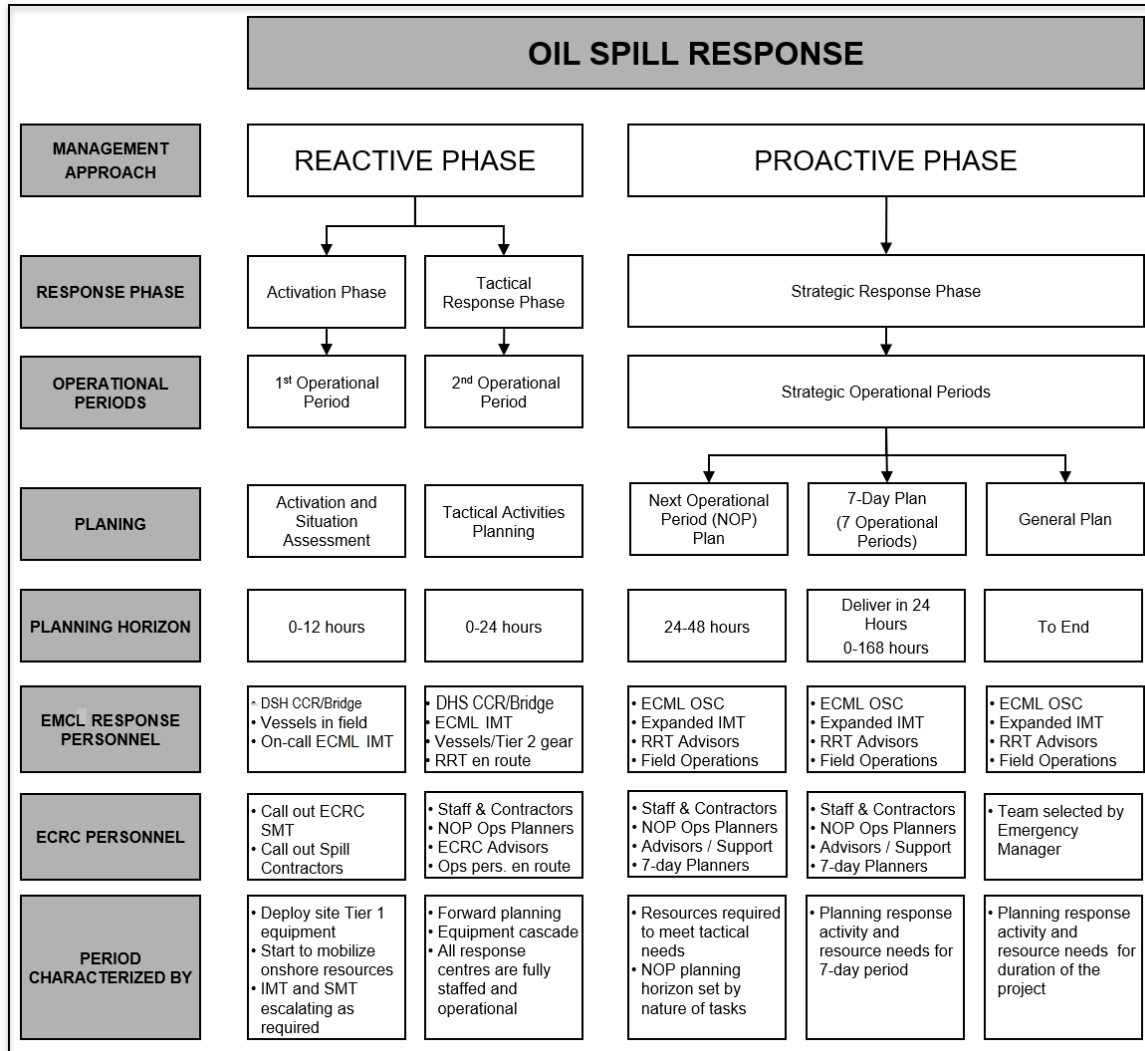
OIL SPILL RESPONSE

| | | | | | |
|---|---|---|---|---|---|
| MANAGEMENT APPROACH | REACTIVE PHASE | | PROACTIVE PHASE | | |
| RESPONSE PHASE | Activation Phase | Tactical Response Phase | Strategic Response Phase | | |
| OPERATIONAL PERIODS | 1$^{st}$ Operational Period | 2$^{nd}$ Operational Period | Strategic Operational Periods | | |
| PLANING | Activation and Situation Assessment | Tactical Activities Planning | Next Operational Period (NOP) Plan | 7-Day Plan (7 Operational Periods) | General Plan |
| PLANNING HORIZON | 0-12 hours | 0-24 hours | 24-48 hours | Deliver in 24 Hours 0-168 hours | To End |
| EMCL RESPONSE PERSONNEL | • DSH CCR/Bridge • Vessels in field • On-call ECML IMT | • DHS CCR/Bridge • ECML IMT • Vessels/Tier 2 gear • RRT en route | • ECML OSC • Expanded IMT • RRT Advisors • Field Operations | • ECML OSC • Expanded IMT • RRT Advisors • Field Operations | • ECML OSC • Expanded IMT • RRT Advisors • Field Operations |
| ECRC PERSONNEL | • Call out ECRC SMT • Call out Spill Contractors | • Staff & Contractors • NOP Ops Planners • ECRC Advisors • Ops pers. en route | • Staff & Contractors • NOP Ops Planners • Advisors / Support • 7-day Planners | • Staff & Contractors • NOP Ops Planners • Advisors / Support • 7-day Planners | • Team selected by Emergency Manager |
| PERIOD CHARACTERIZED BY | • Deploy site Tier 1 equipment • Start to mobilize onshore resources • IMT and SMT escalating as required | • Forward planning • Equipment cascade • All response centres are fully staffed and operational | • Resources required to meet tactical needs • NOP planning horizon set by nature of tasks | • Planning response activity and resource needs for 7-day period | • Planning response activity and resource needs for duration of the project |